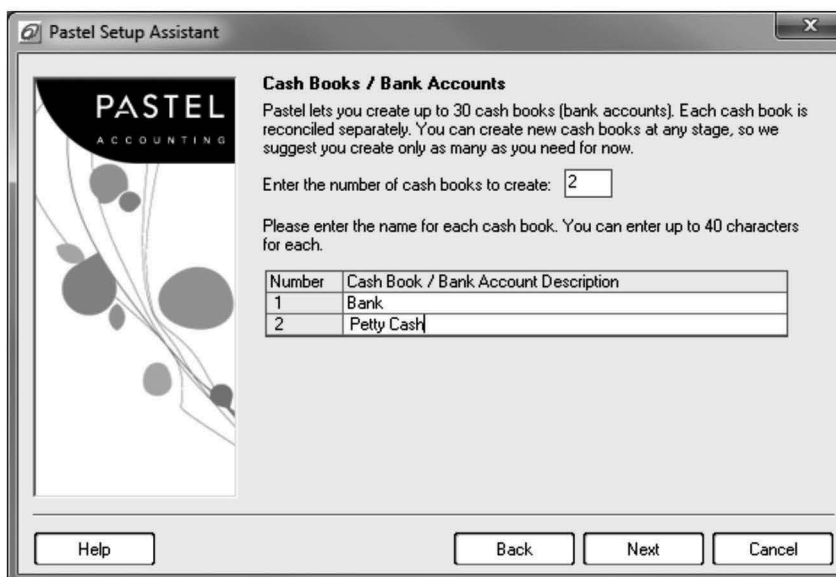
Pastel Setup Assistant

PASTEL
ACCOUNTING

Cash Books / Bank Accounts

Pastel lets you create up to 30 cash books (bank accounts). Each cash book is reconciled separately. You can create new cash books at any stage, so we suggest you create only as many as you need for now.

Enter the number of cash books to create: 2

Please enter the name for each cash book. You can enter up to 40 characters for each.

| Number | Cash Book / Bank Account Description |
|---|---|
| 1 | Bank |
| 2 | Petty Cash |

Help

Back

Next

Cancel